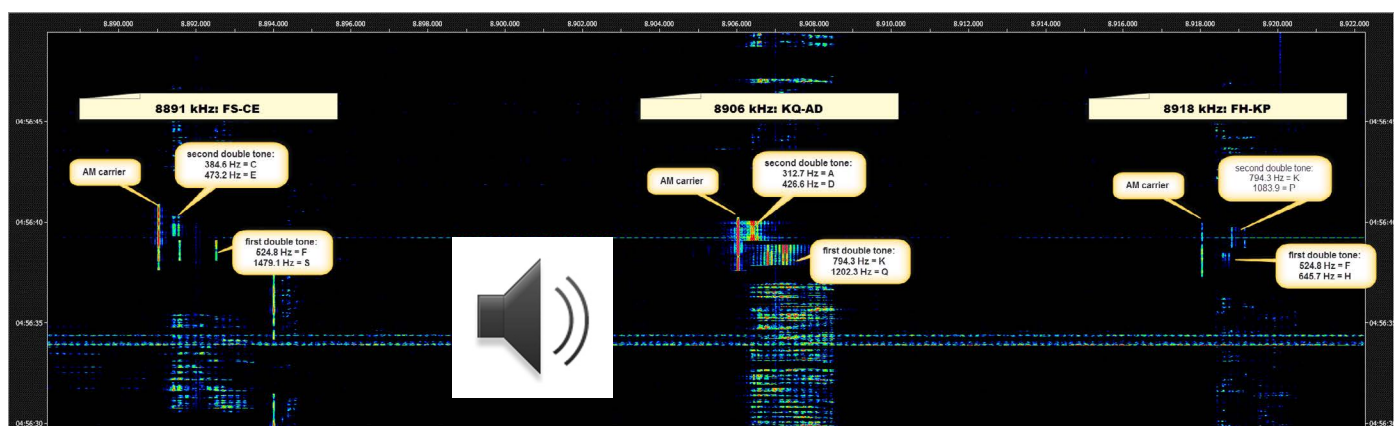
8.890.000 8.892.000 8.894.000 8.896.000 8.898.000 8.900.000 8.902.000 8.904.000 8.906.000 8.908.000 8.910.000 8.912.000 8.914.000 8.916.000 8.918.000 8.920.000 8.922.000

04:56:45

8891 kHz: FS-CE

AM carrier

second double tone:
384.6 Hz = C
473.2 Hz = E

first double tone:
524.8 Hz = F
1479.1 Hz = S

8906 kHz: KQ-AD

AM carrier

second double tone:
312.7 Hz = A
426.6 Hz = D

first double tone:
794.3 Hz = K
1202.3 Hz = Q

8918 kHz: FH-KP

AM carrier

second double tone:
794.3 Hz = K
1083.9 = P

first double tone:
524.8 Hz = F
645.7 Hz = H

04:56:40

04:56:35

04:56:30